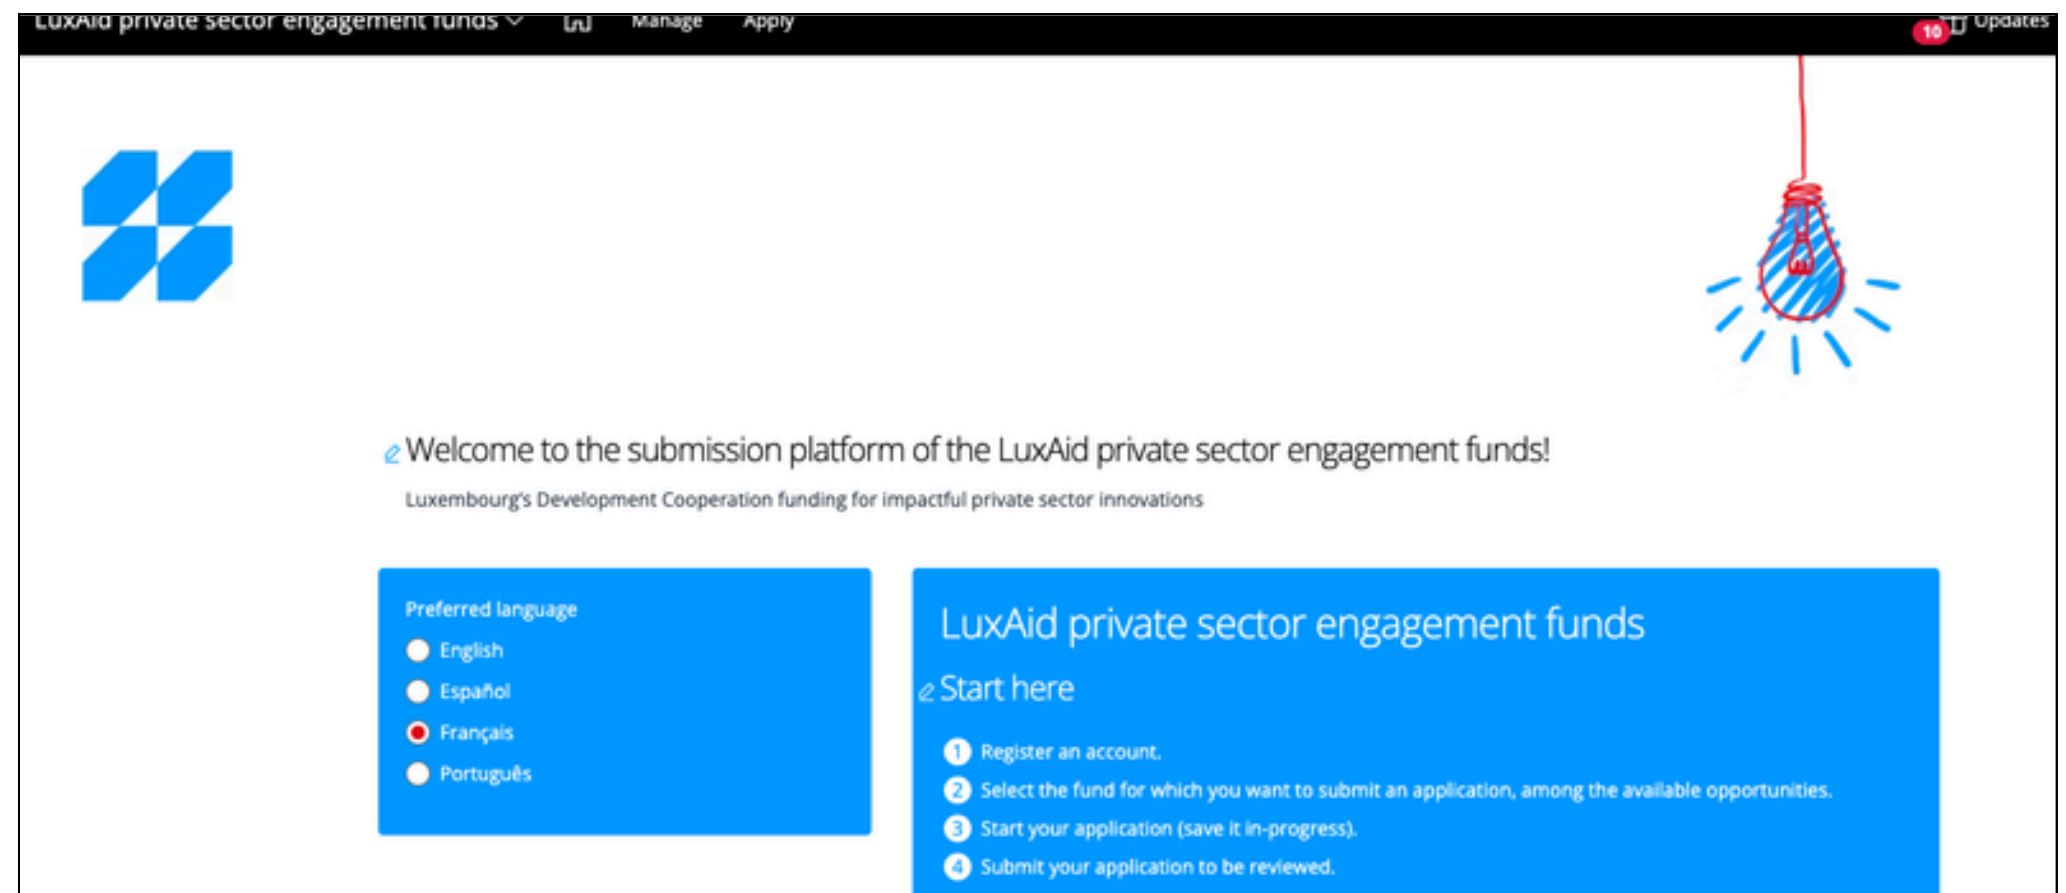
LuxAid private sector engagement funds Manage Apply 10 Updates

Welcome to the submission platform of the LuxAid private sector engagement funds!

Luxembourg's Development Cooperation funding for impactful private sector innovations

Preferred language
English
Español
Français
Português

LuxAid private sector engagement funds

Start here

1 Register an account.
2 Select the fund for which you want to submit an application, among the available opportunities.
3 Start your application (save it in-progress).
4 Submit your application to be reviewed.